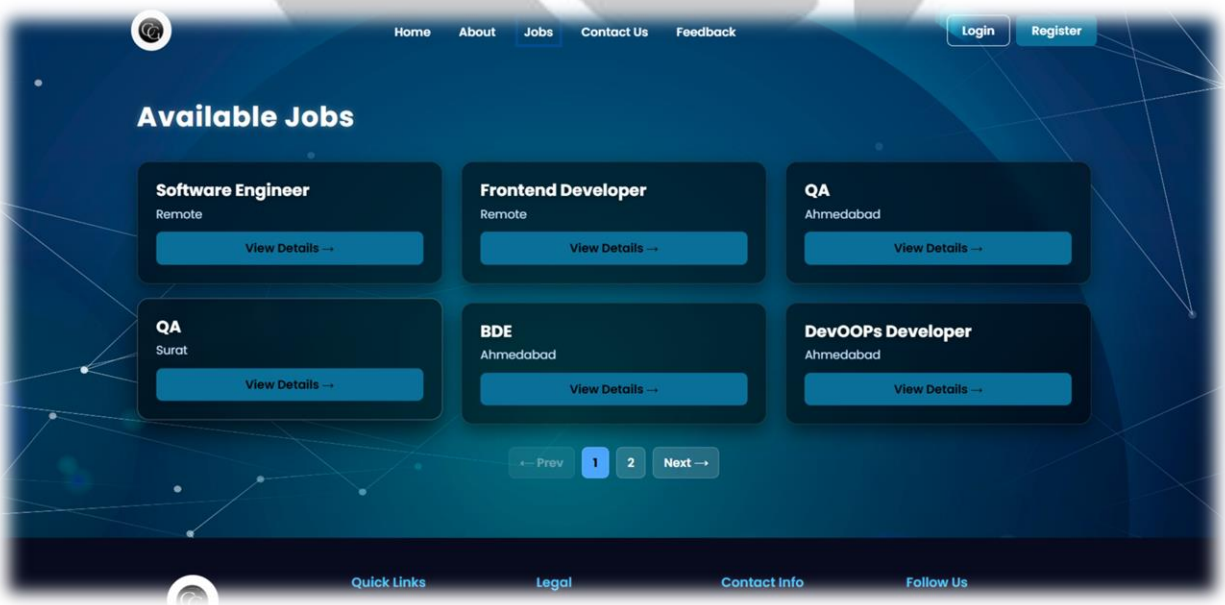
Home About Jobs Contact Us Feedback

Login Register

Available Jobs

Software Engineer
Remote
View Details →

Frontend Developer
Remote
View Details →

QA
Ahmedabad
View Details →

QA
Surat
View Details →

BDE
Ahmedabad
View Details →

DevOOPs Developer
Ahmedabad
View Details →

← Prev 1 2 Next →

Quick Links Legal Contact Info Follow Us